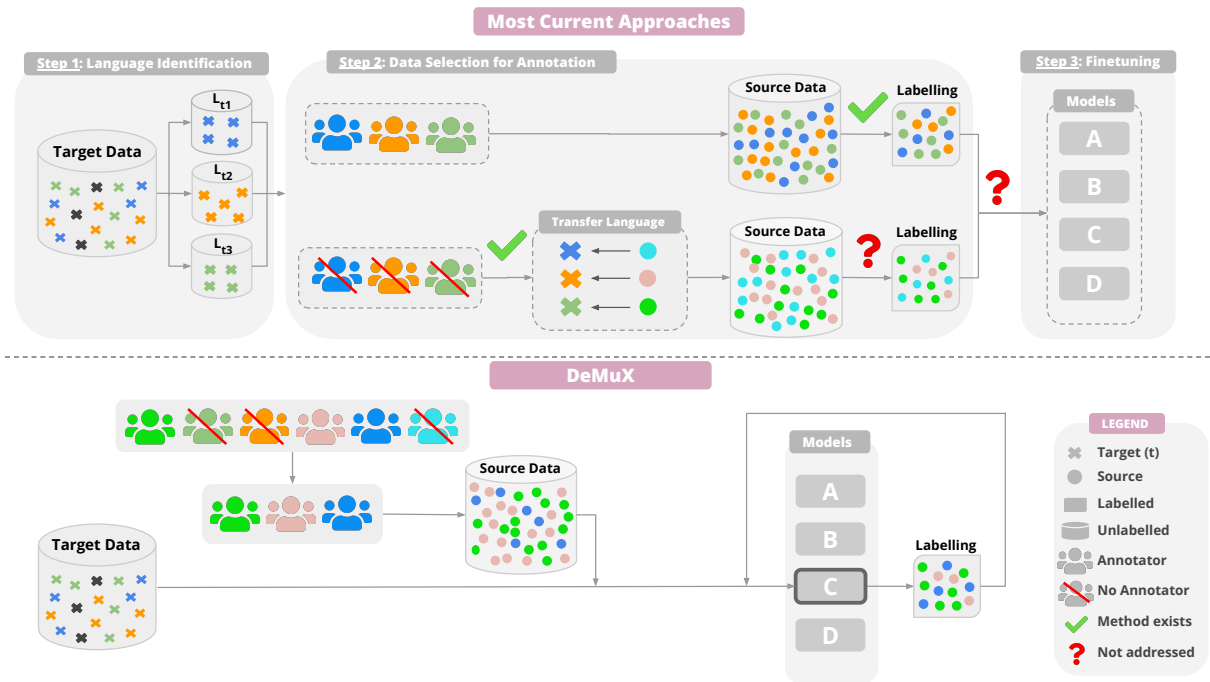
Most Current Approaches

Step 1: Language Identification

Target Data

$L_{t1}$

$L_{t2}$

$L_{t3}$

Step 2: Data Selection for Annotation

Source Data

Labelling

Transfer Language

Source Data

Labelling

Step 3: Finetuning

Models

A

B

C

D

DeMuX

Source Data

Target Data

Models

A

B

C

D

Labelling

LEGEND

Target (t)

Source

Labelled

Unlabelled

Annotator

No Annotator

Method exists

Not addressed